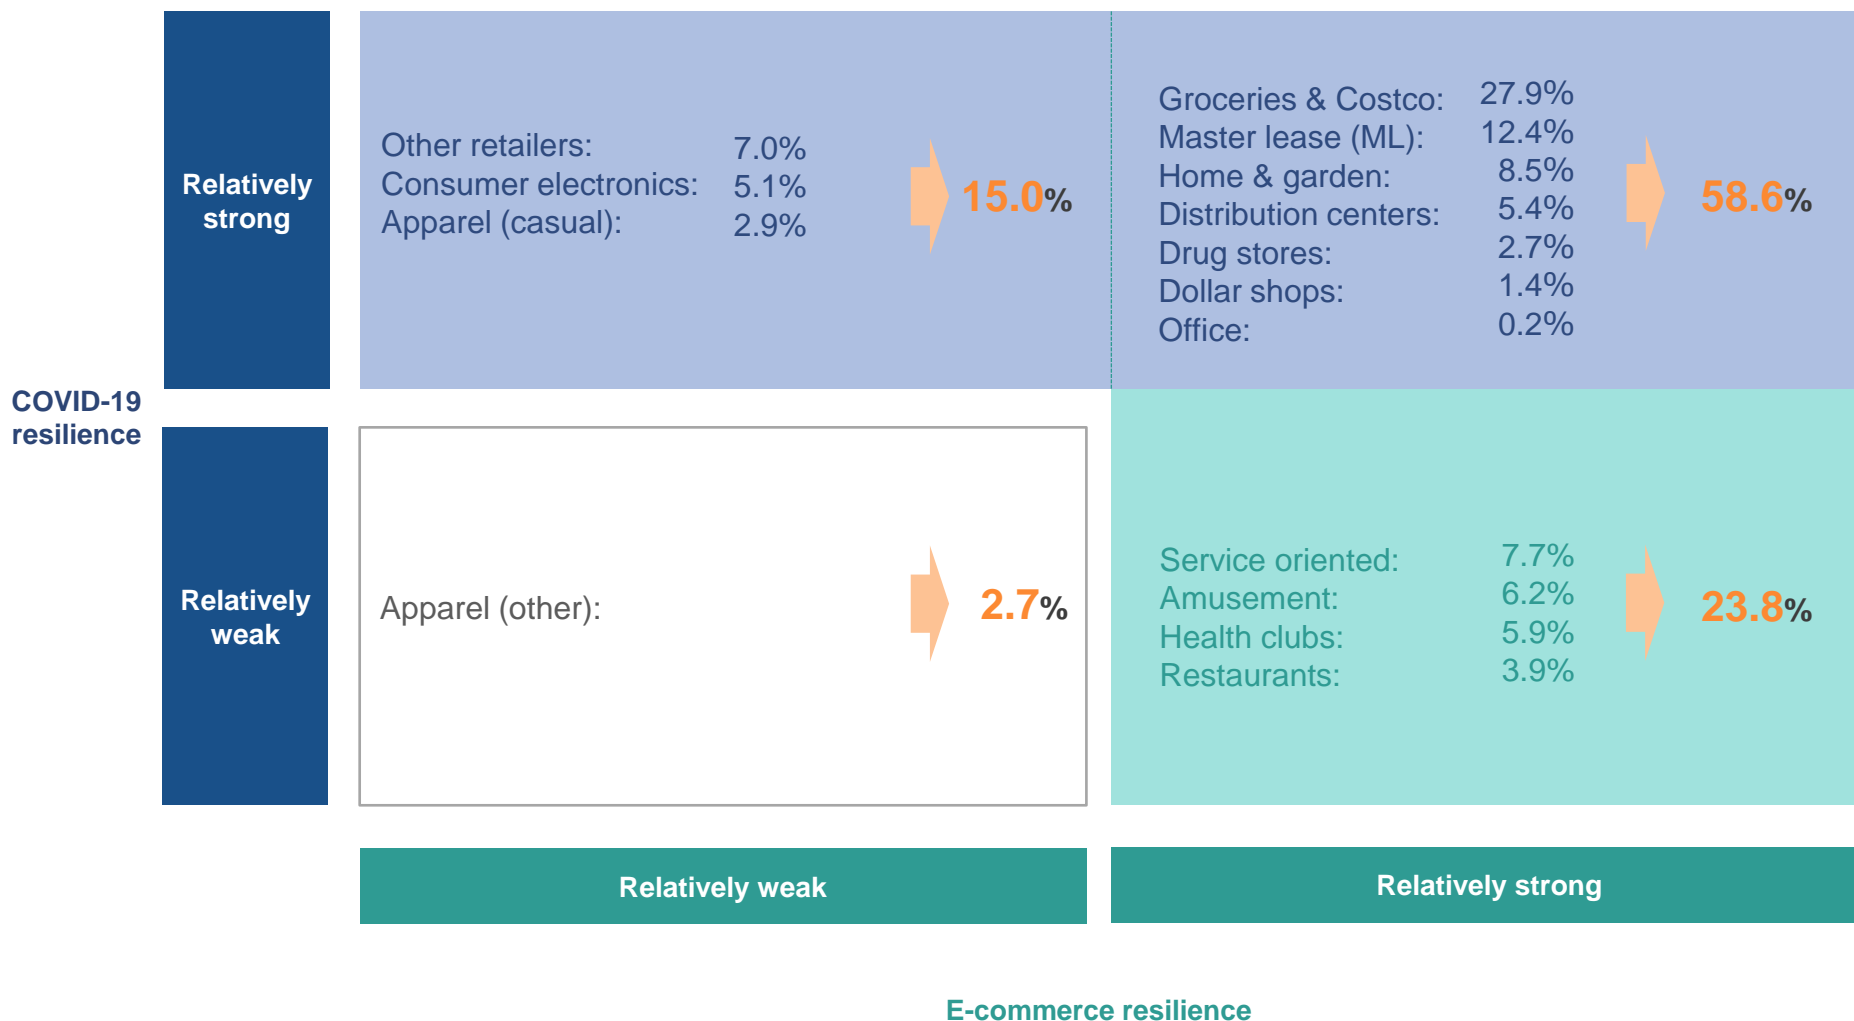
COVID-19 resilience

Relatively strong

Other retailers: 7.0%
Consumer electronics: 5.1%
Apparel (casual): 2.9%

15.0%

Groceries & Costco: 27.9%
Master lease (ML): 12.4%
Home & garden: 8.5%
Distribution centers: 5.4%
Drug stores: 2.7%
Dollar shops: 1.4%
Office: 0.2%

58.6%

Relatively weak

Apparel (other):

2.7%

Service oriented: 7.7%
Amusement: 6.2%
Health clubs: 5.9%
Restaurants: 3.9%

23.8%

Relatively weak

Relatively strong

E-commerce resilience